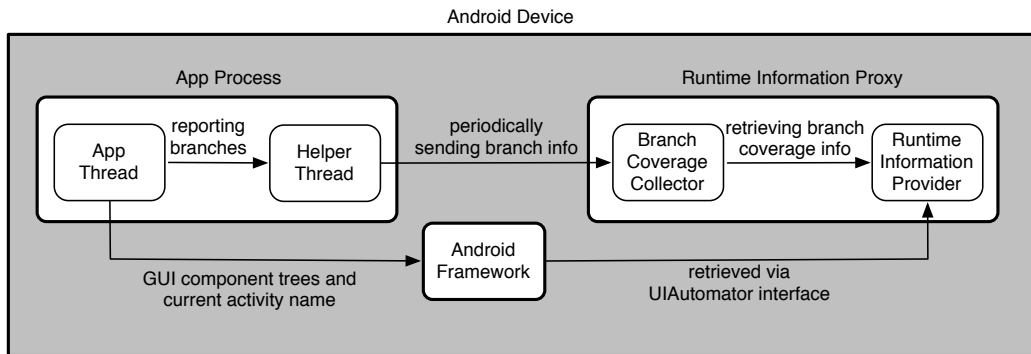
Android Device

App Process

App Thread

reporting branches

Helper Thread

periodically sending branch info

Runtime Information Proxy

Branch Coverage Collector

retrieving branch coverage info

Runtime Information Provider

Android Framework

GUI component trees and current activity name

retrieved via UIAutomator interface